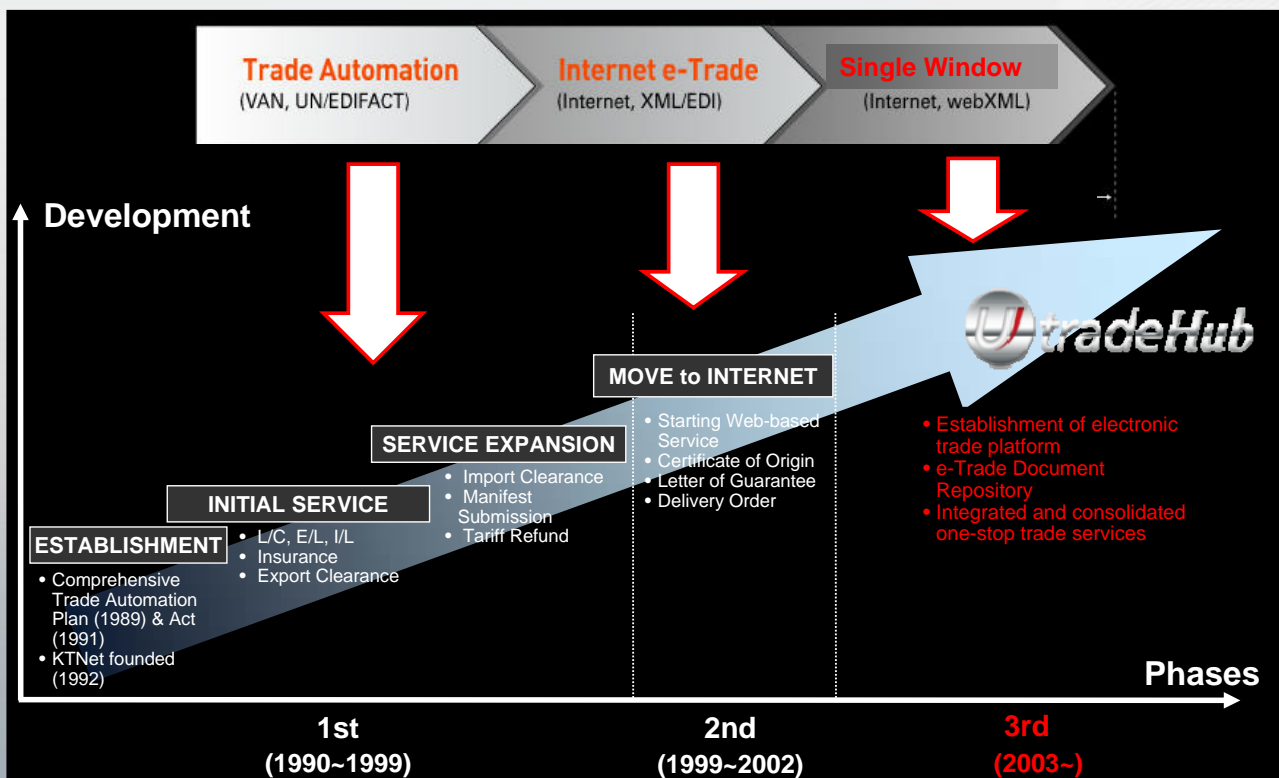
Trade Automation
(VAN, UN/EDIFACT)

Internet e-Trade
(Internet, XML/EDI)

Single Window
(Internet, webXML)

Development

U tradeHub

MOVE to INTERNET
• Starting Web-based Service
• Certificate of Origin
• Letter of Guarantee
• Delivery Order

SERVICE EXPANSION
• Import Clearance
• Manifest Submission
• Tariff Refund

INITIAL SERVICE
• L/C, E/L, I/L
• Insurance
• Export Clearance

ESTABLISHMENT
• Comprehensive Trade Automation Plan (1989) & Act (1991)
• KTNet founded (1992)

• Establishment of electronic trade platform
• e-Trade Document Repository
• Integrated and consolidated one-stop trade services

Phases

1st
(1990~1999)

2nd
(1999~2002)

3rd
(2003~)